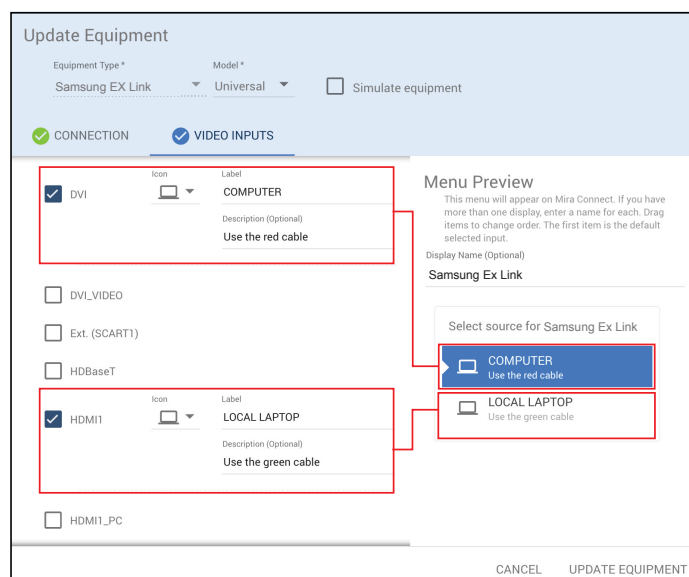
Update Equipment

Equipment Type *
Samsung EX Link

Model *
Universal

Simulate equipment

CONNECTION

VIDEO INPUTS

DVI
Icon
Label
COMPUTER
Description (Optional)
Use the red cable

DVI_VIDEO

Ext. (SCART1)

HDBaseT

HDMI1
Icon
Label
LOCAL LAPTOP
Description (Optional)
Use the green cable

HDMI1_PC

Menu Preview
This menu will appear on Mira Connect. If you have more than one display, enter a name for each. Drag items to change order. The first item is the default selected input.

Display Name (Optional)
Samsung Ex Link

Select source for Samsung Ex Link

COMPUTER
Use the red cable

LOCAL LAPTOP
Use the green cable

CANCEL
UPDATE EQUIPMENT